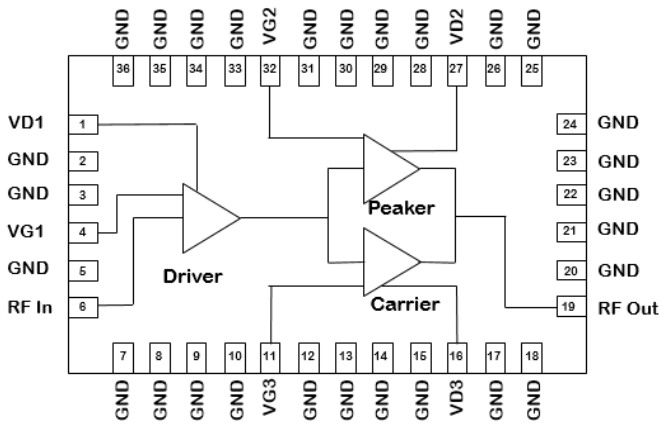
GND GND GND GND VG2 GND GND GND GND VD2 GND GND

36 35 34 33 32 31 30 29 28 27 26 25

VD1 1
GND 2
GND 3
VG1 4
GND 5
RF In 6

24 GND
23 GND
22 GND
21 GND
20 GND
19 RF Out

Peaker

Driver

Carrier

7 8 9 10 11 12 13 14 15 16 17 18

GND GND GND GND VG3 GND GND GND GND VD3 GND GND